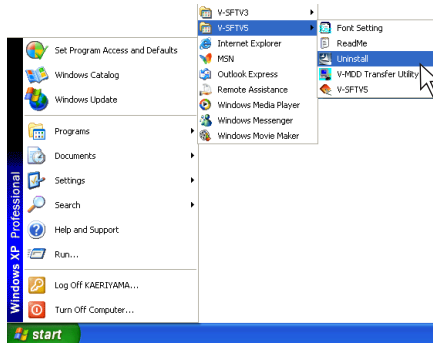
V-SFTV3
V-SFTV5
Font Setting
ReadMe
Uninstall
V-MDD Transfer Utility
V-SFTV5
Internet Explorer
MSN
Outlook Express
Remote Assistance
Windows Media Player
Windows Messenger
Windows Movie Maker
Set Program Access and Defaults
Windows Catalog
Windows Update
Programs
Documents
Settings
Search
Help and Support
Run...
Log Off KAERIYAMA...
Turn Off Computer...
Windows XP Professional
start